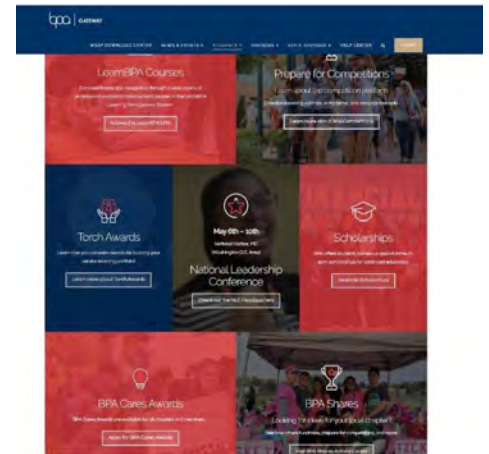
bpa GATEWAY

WSAP DOWNLOAD CENTER NEWS & EVENTS RESOURCES PROGRAMS STATE ADVISORS HELP CENTER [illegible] LOGIN

LearnBPA Courses

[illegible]

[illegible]

Prepare for Competitions

Learn about the competition platform

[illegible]

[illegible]

Torch Awards

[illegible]

Learn more about Torch Awards

May 6th – 10th

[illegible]

Washington D.C. Area

National Leadership Conference

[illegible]

Scholarships

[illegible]

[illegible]

BPA Cares Awards

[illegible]

Apply for BPA Cares Awards

BPA Shares

Looking for ideas for your local chapter?

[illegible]

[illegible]